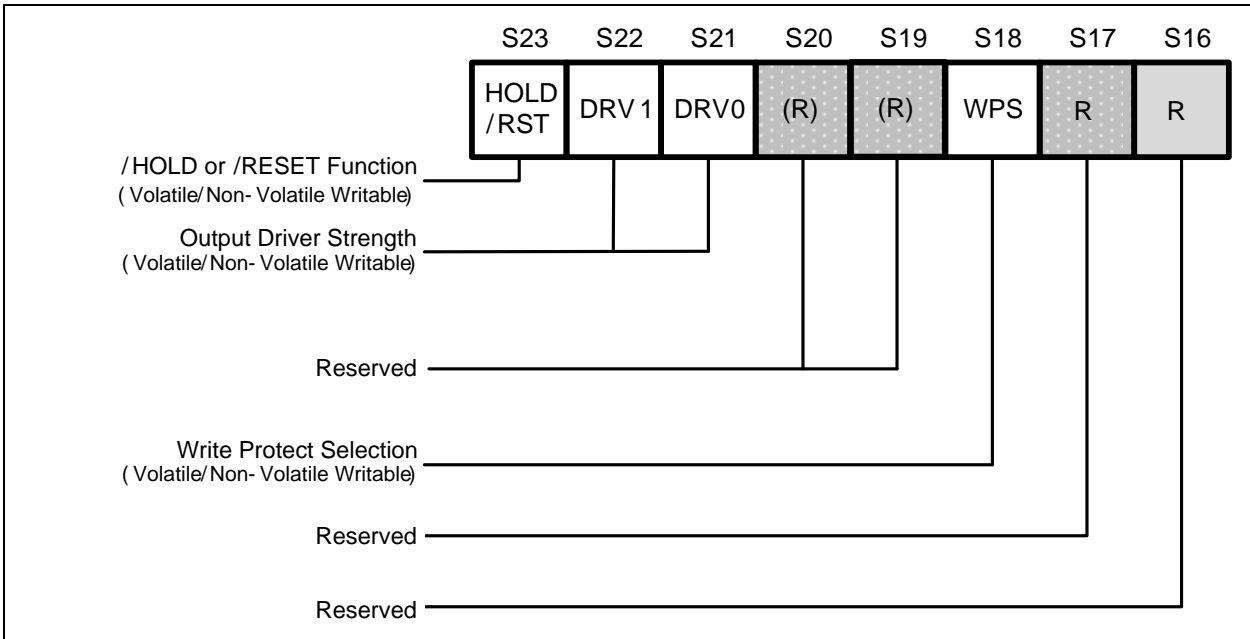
S23 S22 S21 S20 S19 S18 S17 S16

| HOLD /RST | DRV 1 | DRV0 | (R) | (R) | WPS | R | R |
|---|---|---|---|---|---|---|---|

/HOLD or /RESET Function
( Volatile/ Non- Volatile Writable)

Output Driver Strength
( Volatile/ Non- Volatile Writable)

Reserved

Write Protect Selection
( Volatile/ Non- Volatile Writable)

Reserved

Reserved